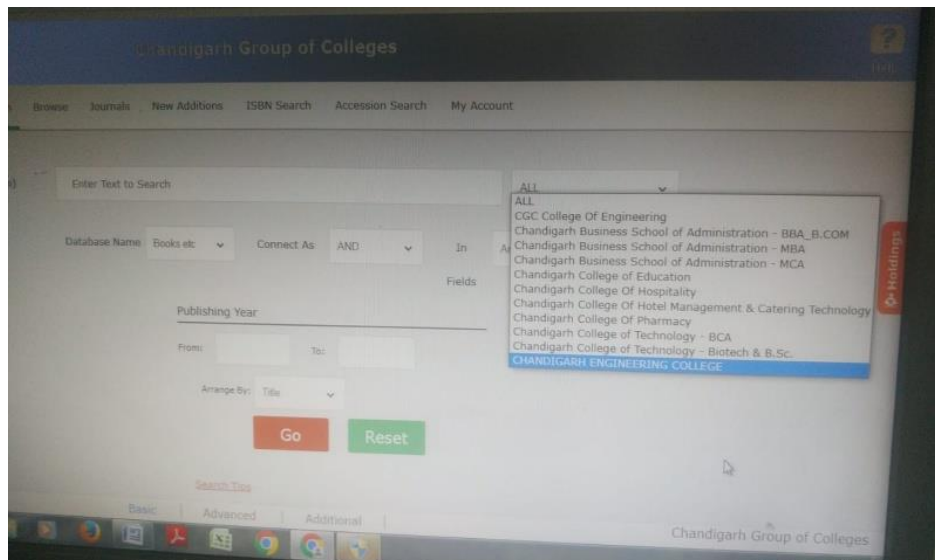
Chandigarh Group of Colleges

Help

Browse Journals New Additions ISBN Search Accession Search My Account

Enter Text to Search

ALL

ALL
CGC College Of Engineering
Chandigarh Business School of Administration - BBA_B.COM
Chandigarh Business School of Administration - MBA
Chandigarh Business School of Administration - MCA
Chandigarh College of Education
Chandigarh College Of Hospitality
Chandigarh College Of Hotel Management & Catering Technology
Chandigarh College Of Pharmacy
Chandigarh College of Technology - BCA
Chandigarh College of Technology - Biotech & B.Sc.
CHANDIGARH ENGINEERING COLLEGE

Database Name Books etc Connect As AND In

Fields

Holdings

Publishing Year

From: To:

Arrange By: Title

Go Reset

Search Tips

Basic Advanced Additional

Chandigarh Group of Colleges